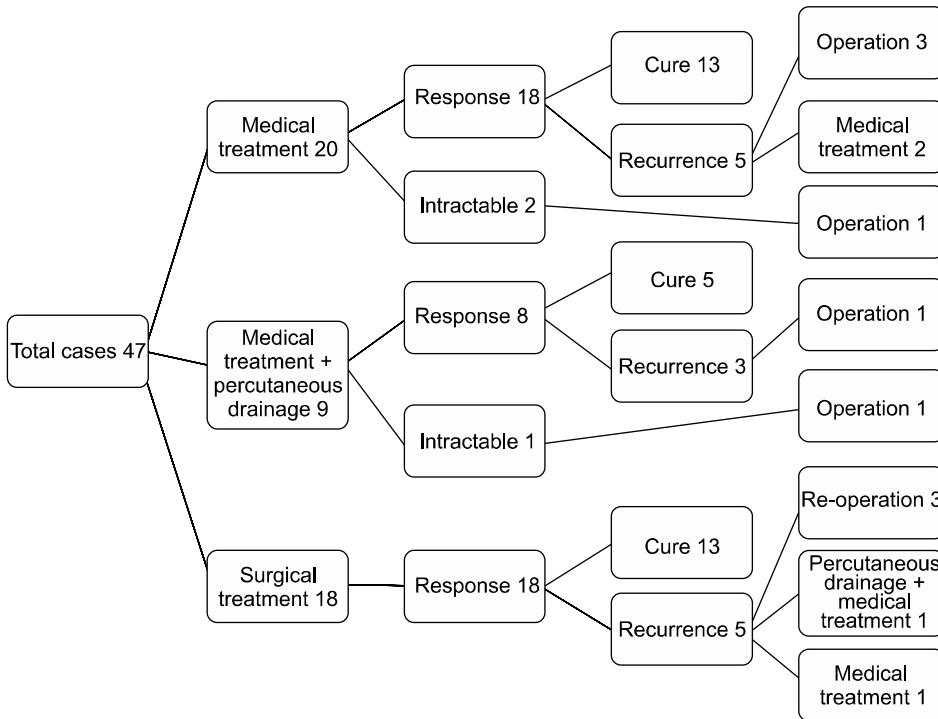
Total cases 47

Medical treatment 20

Response 18

Cure 13

Recurrence 5

Operation 3

Medical treatment 2

Intractable 2

Operation 1

Medical treatment + percutaneous drainage 9

Response 8

Cure 5

Recurrence 3

Operation 1

Intractable 1

Operation 1

Surgical treatment 18

Response 18

Cure 13

Recurrence 5

Re-operation 3

Percutaneous drainage + medical treatment 1

Medical treatment 1